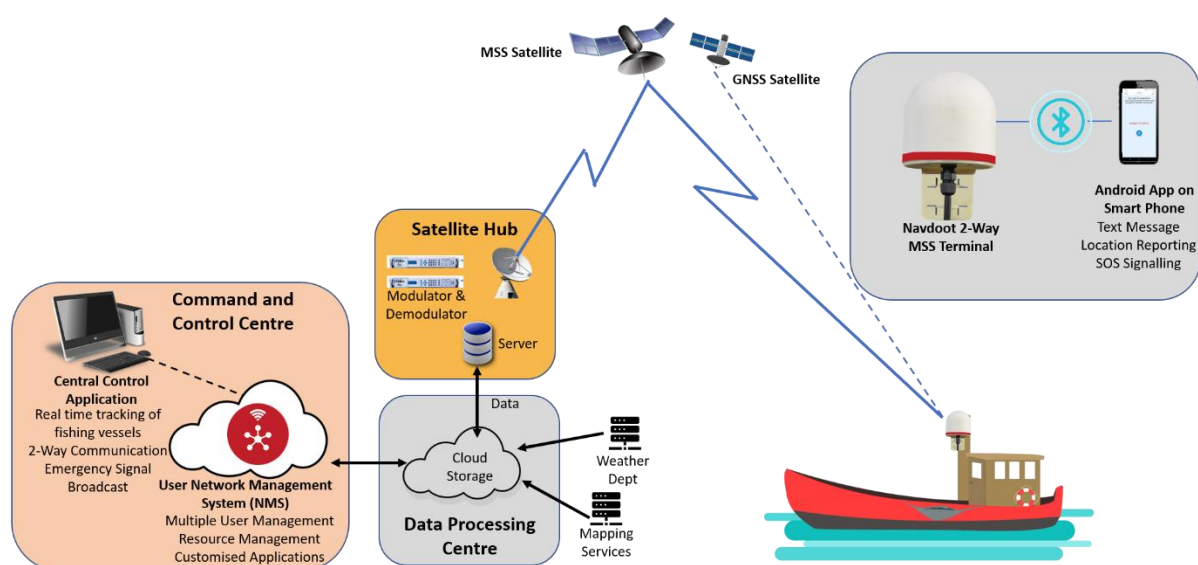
MSS Satellite

GNSS Satellite

Navdoot 2-Way MSS Terminal

Android App on Smart Phone
Text Message
Location Reporting
SOS Signalling

Satellite Hub

Modulator & Demodulator

Server

Command and Control Centre

Central Control Application
Real time tracking of fishing vessels
2-Way Communication
Emergency Signal Broadcast

User Network Management System (NMS)
Multiple User Management
Resource Management
Customised Applications

Data

Cloud Storage

Data Processing Centre

Weather Dept

Mapping Services